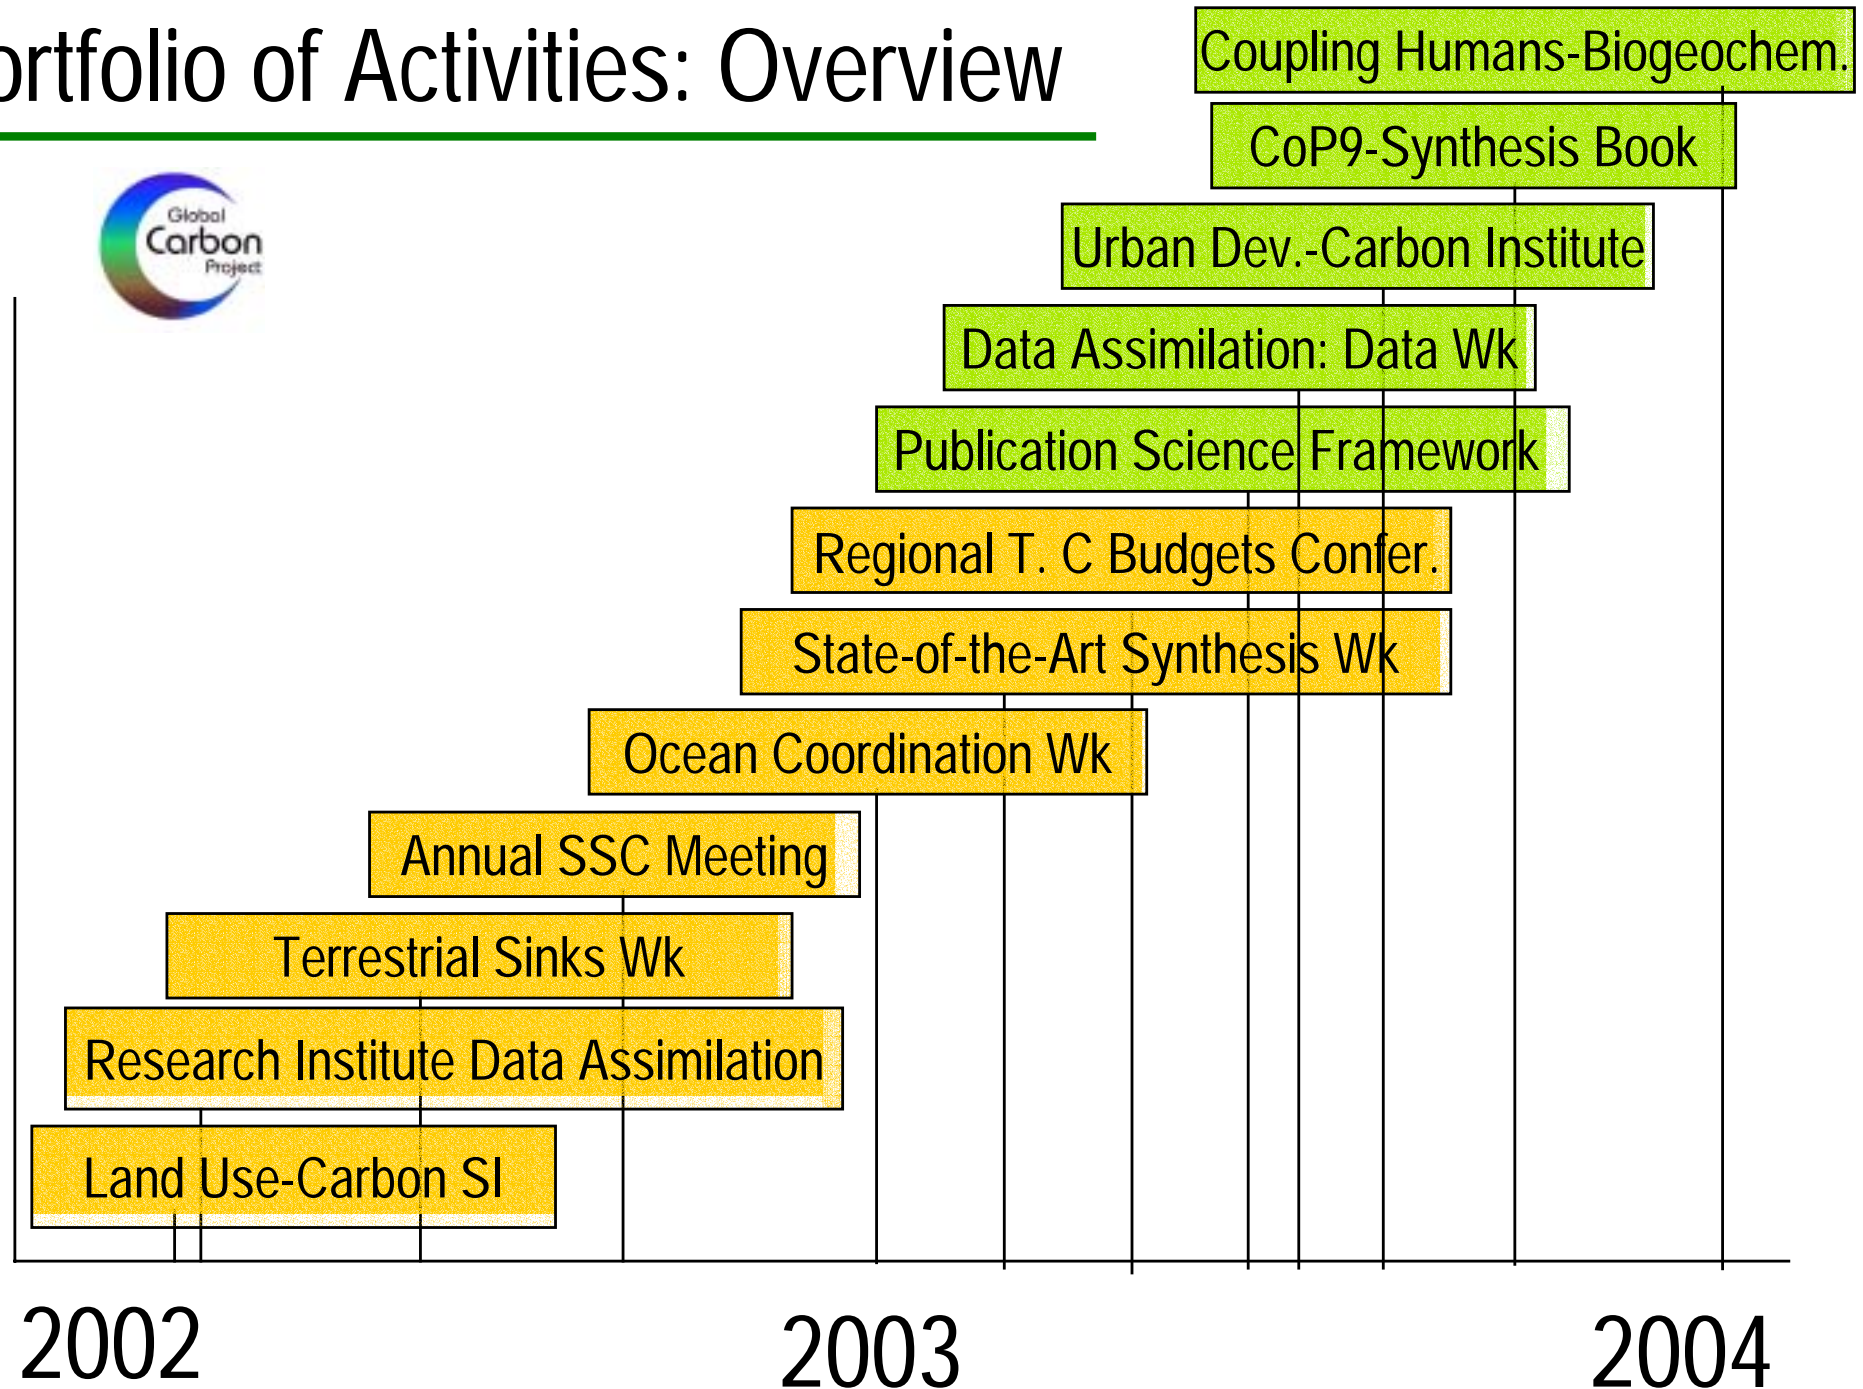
ortfolio of Activities: Overview

Global Carbon Project

Coupling Humans-Biogeochem.

CoP9-Synthesis Book

Urban Dev.-Carbon Institute

Data Assimilation: Data Wk

Publication Science Framework

Regional T. C Budgets Confer.

State-of-the-Art Synthesis Wk

Ocean Coordination Wk

Annual SSC Meeting

Terrestrial Sinks Wk

Research Institute Data Assimilation

Land Use-Carbon SI

2002

2003

2004